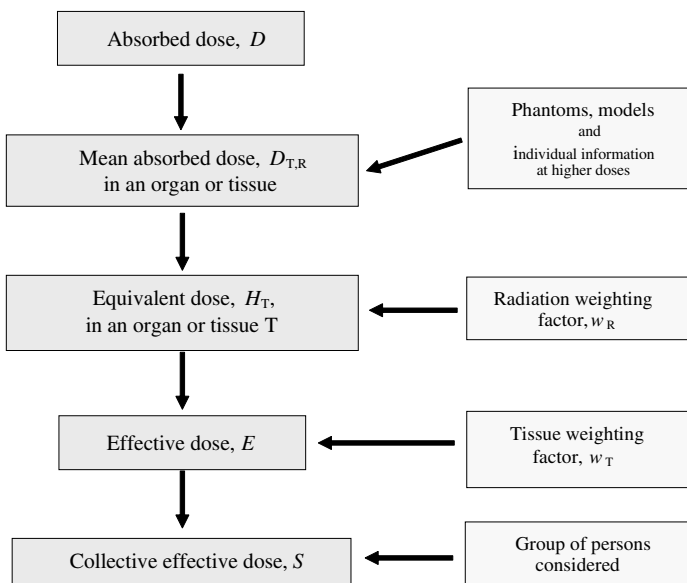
Absorbed dose, $D$

Mean absorbed dose, $D_{T,R}$ in an organ or tissue

Phantoms, models and individual information at higher doses

Equivalent dose, $H_T$, in an organ or tissue T

Radiation weighting factor, $w_R$

Effective dose, $E$

Tissue weighting factor, $w_T$

Collective effective dose, $S$

Group of persons considered